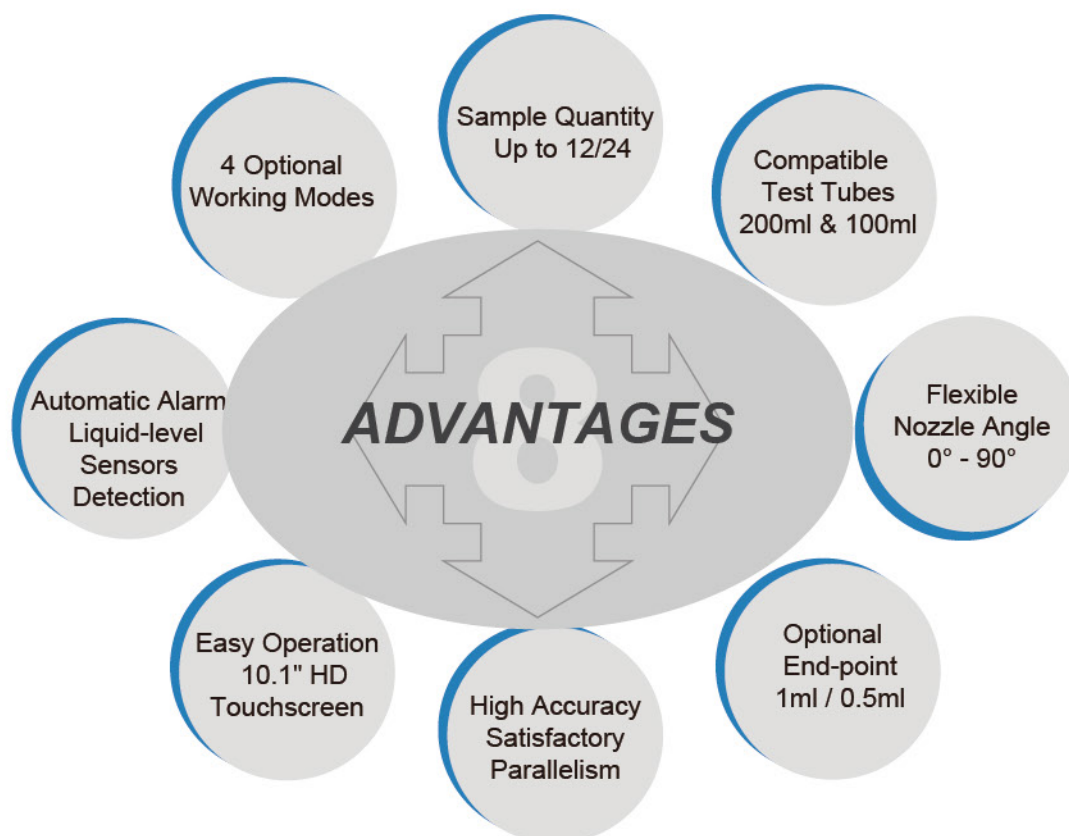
8

ADVANTAGES

Sample Quantity Up to 12/24

Compatible Test Tubes 200ml & 100ml

Flexible Nozzle Angle 0° - 90°

Optional End-point 1ml / 0.5ml

High Accuracy Satisfactory Parallelism

Easy Operation 10.1" HD Touchscreen

Automatic Alarm Liquid-level Sensors Detection

4 Optional Working Modes